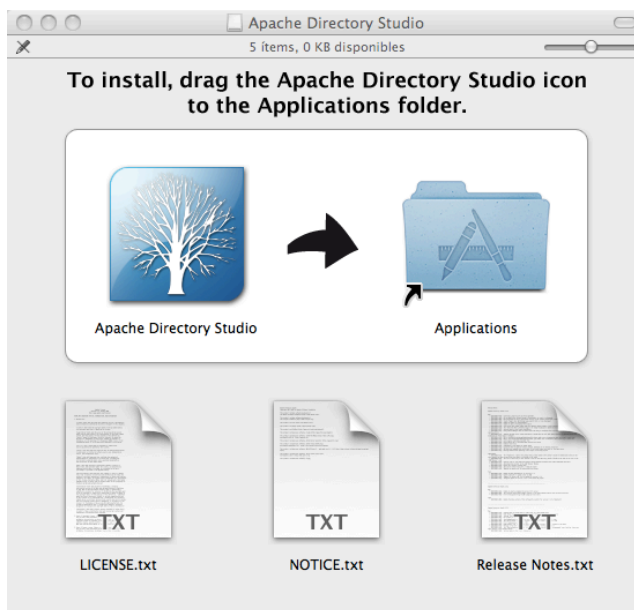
Apache Directory Studio

5 items, 0 KB disponibles

To install, drag the Apache Directory Studio icon to the Applications folder.

Apache Directory Studio

Applications

TXT

LICENSE.txt

TXT

NOTICE.txt

TXT

Release Notes.txt